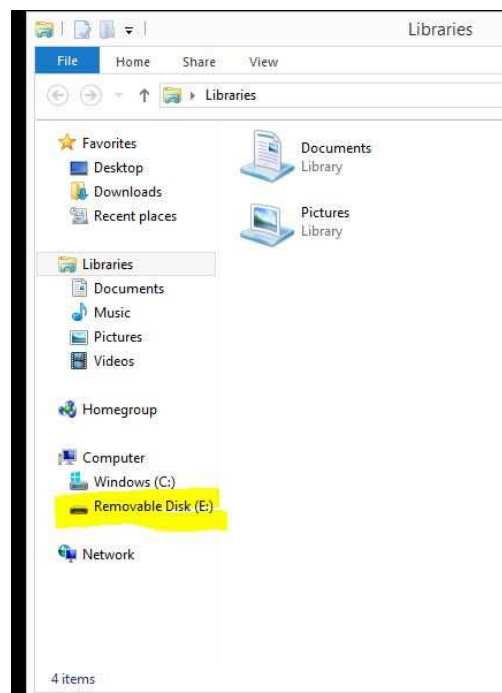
Libraries

File Home Share View

Libraries

Favorites
Desktop
Downloads
Recent places

Libraries
Documents
Music
Pictures
Videos

Homegroup

Computer
Windows (C:)
Removable Disk (E:)

Network

Documents
Library

Pictures
Library

4 items